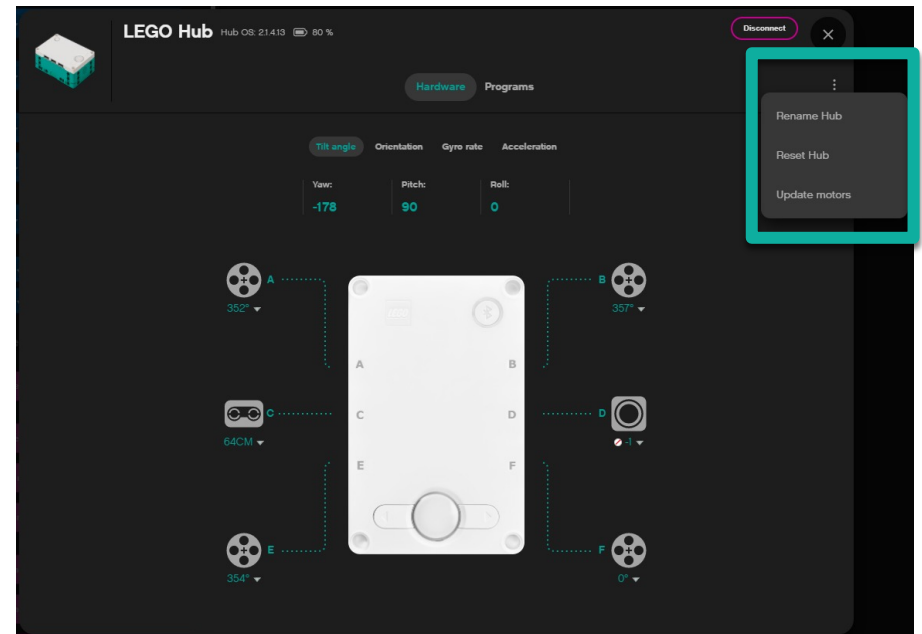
LEGO Hub Hub OS: 2.1.4.13 80 %

Disconnect

Hardware Programs

Rename Hub

Reset Hub

Update motors

Tilt angle Orientation Gyro rate Acceleration

| Yaw: | Pitch: | Roll: |
|---|---|---|
| -178 | 90 | 0 |

A
352°

B
357°

C
64CM

D
-1

E
354°

F
0°

A B C D E F